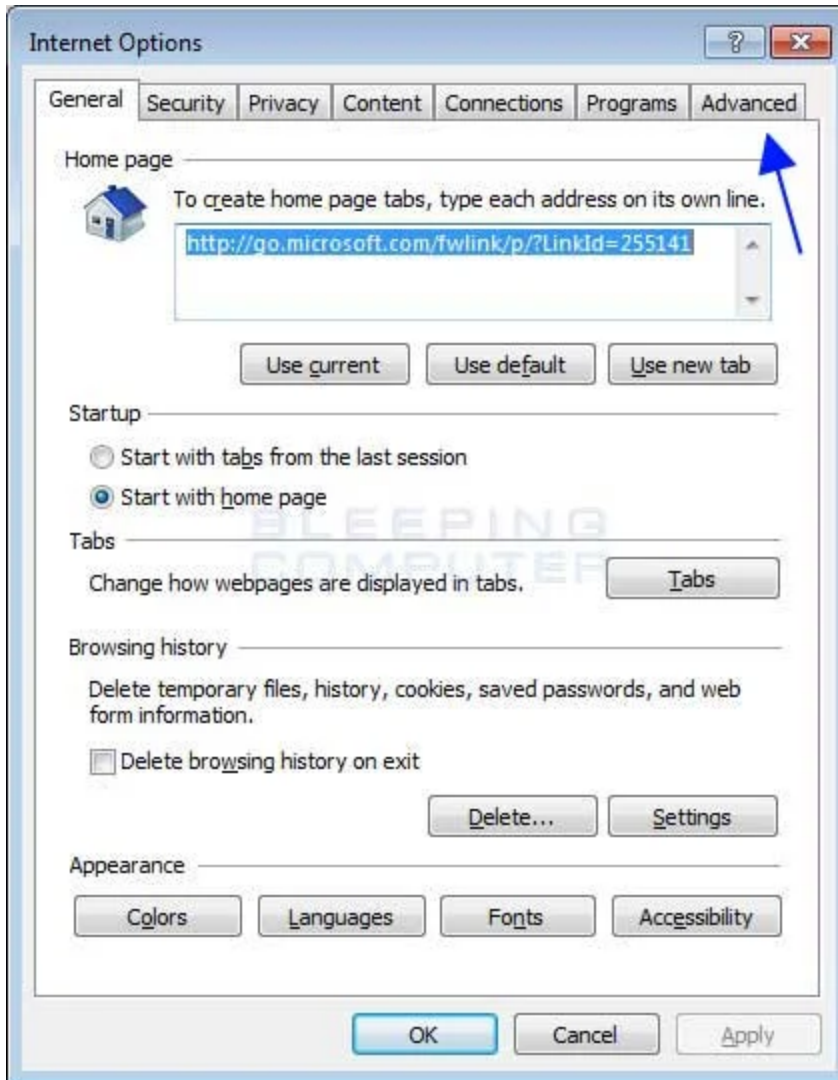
Internet Options

?

General | Security | Privacy | Content | Connections | Programs | Advanced

Home page

To create home page tabs, type each address on its own line.

http://go.microsoft.com/fwlink/p/?LinkId=255141

Use current | Use default | Use new tab

Startup

Start with tabs from the last session

Start with home page

BLEEPING COMPUTER

Tabs

Change how webpages are displayed in tabs.

Tabs

Browsing history

Delete temporary files, history, cookies, saved passwords, and web form information.

Delete browsing history on exit

Delete... | Settings

Appearance

Colors | Languages | Fonts | Accessibility

OK | Cancel | Apply